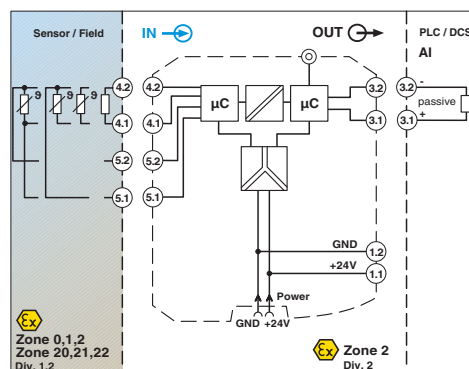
Sensor / Field

IN

OUT

PLC / DCS

AI

9

9

9

4.2

4.1

5.2

5.1

4.2

4.1

5.2

5.1

µC

µC

3.2

3.1

3.2

3.1

-

passive

+

GND

1.2

+24V

1.1

Power

GND +24V

Zone 0,1,2
Zone 20,21,22
Div. 1,2

Zone 2
Div. 2